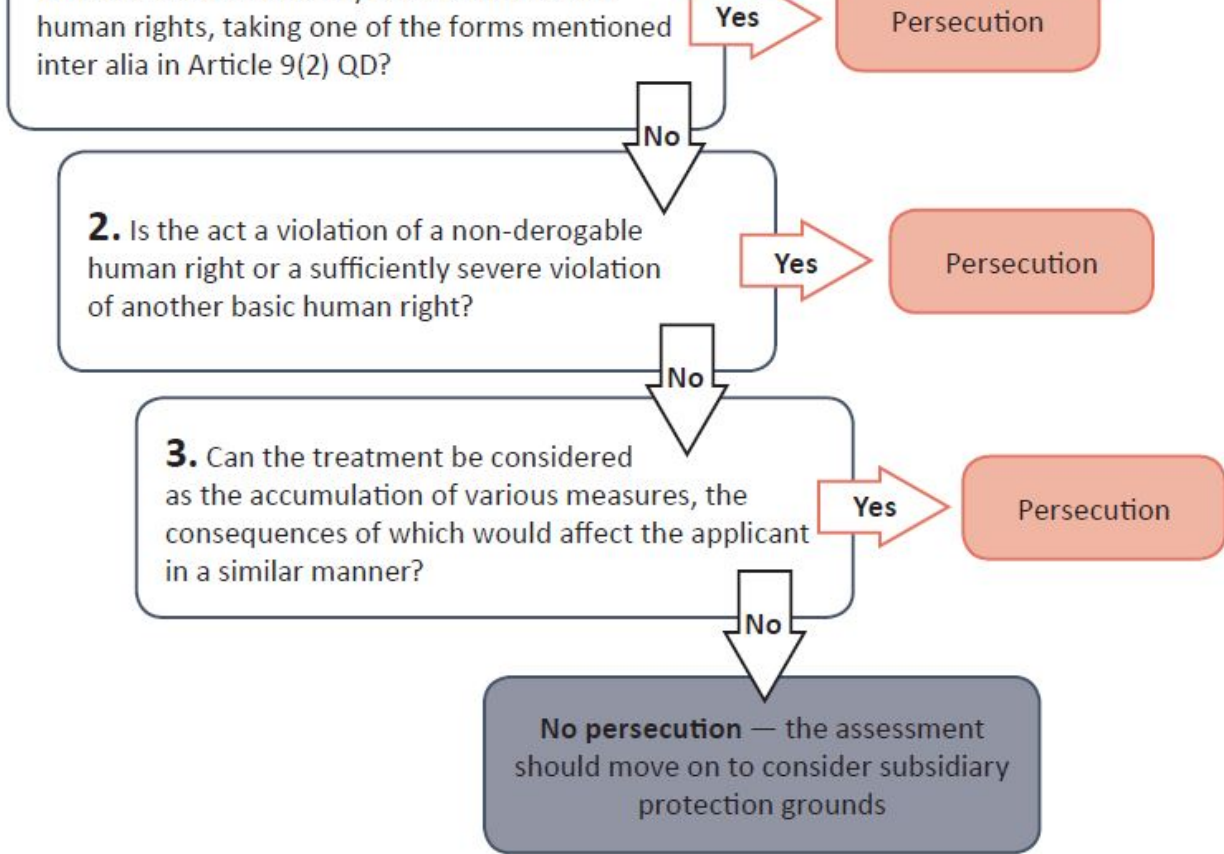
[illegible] human rights, taking one of the forms mentioned inter alia in Article 9(2) QD?

Yes

Persecution

No

**2.** Is the act a violation of a non-derogable human right or a sufficiently severe violation of another basic human right?

Yes

Persecution

No

**3.** Can the treatment be considered as the accumulation of various measures, the consequences of which would affect the applicant in a similar manner?

Yes

Persecution

No

**No persecution** — the assessment should move on to consider subsidiary protection grounds